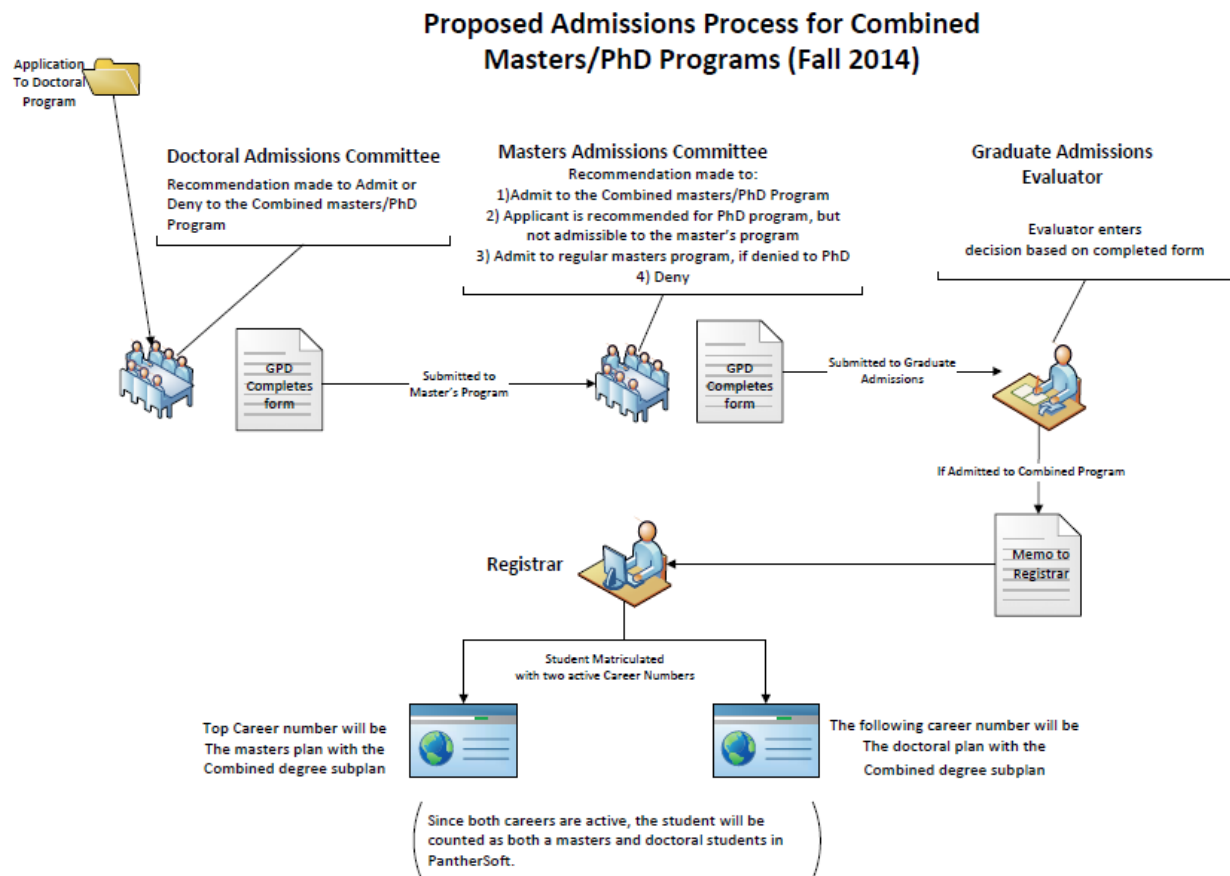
Proposed Admissions Process for Combined Masters/PhD Programs (Fall 2014)

Application To Doctoral Program

Doctoral Admissions Committee
Recommendation made to Admit or Deny to the Combined masters/PhD Program

Masters Admissions Committee
Recommendation made to:
1)Admit to the Combined masters/PhD Program
2) Applicant is recommended for PhD program, but not admissible to the master's program
3) Admit to regular masters program, if denied to PhD
4) Deny

Graduate Admissions Evaluator
Evaluator enters decision based on completed form

GPD Completes form

Submitted to Master's Program

GPD Completes form

Submitted to Graduate Admissions

If Admitted to Combined Program

Memo to Registrar

Registrar

Student Matriculated with two active Career Numbers

Top Career number will be The masters plan with the Combined degree subplan

The following career number will be The doctoral plan with the Combined degree subplan

Since both careers are active, the student will be counted as both a masters and doctoral students in PantherSoft.